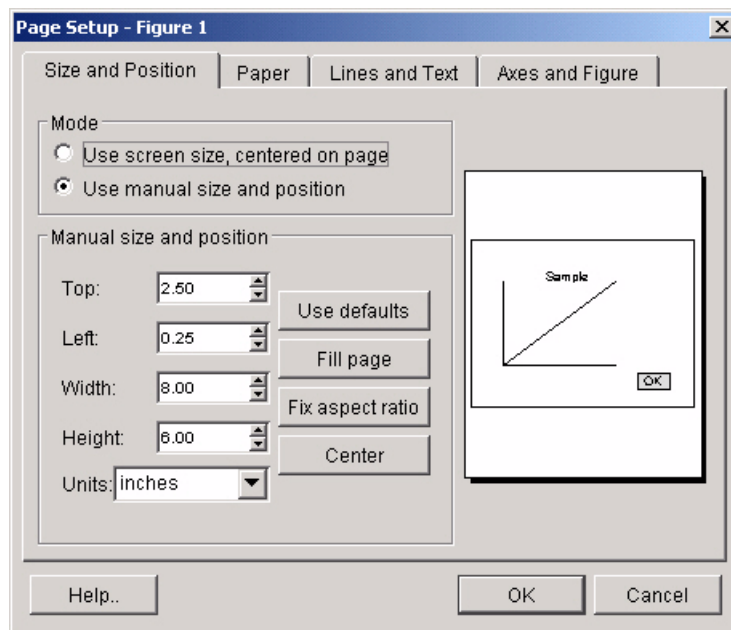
Page Setup - Figure 1

Size and Position | Paper | Lines and Text | Axes and Figure

Mode
Use screen size, centered on page
Use manual size and position

Manual size and position
Top: 2.50
Left: 0.25
Width: 8.00
Height: 6.00
Units: inches

Use defaults
Fill page
Fix aspect ratio
Center

Sample
OK

Help..
OK
Cancel